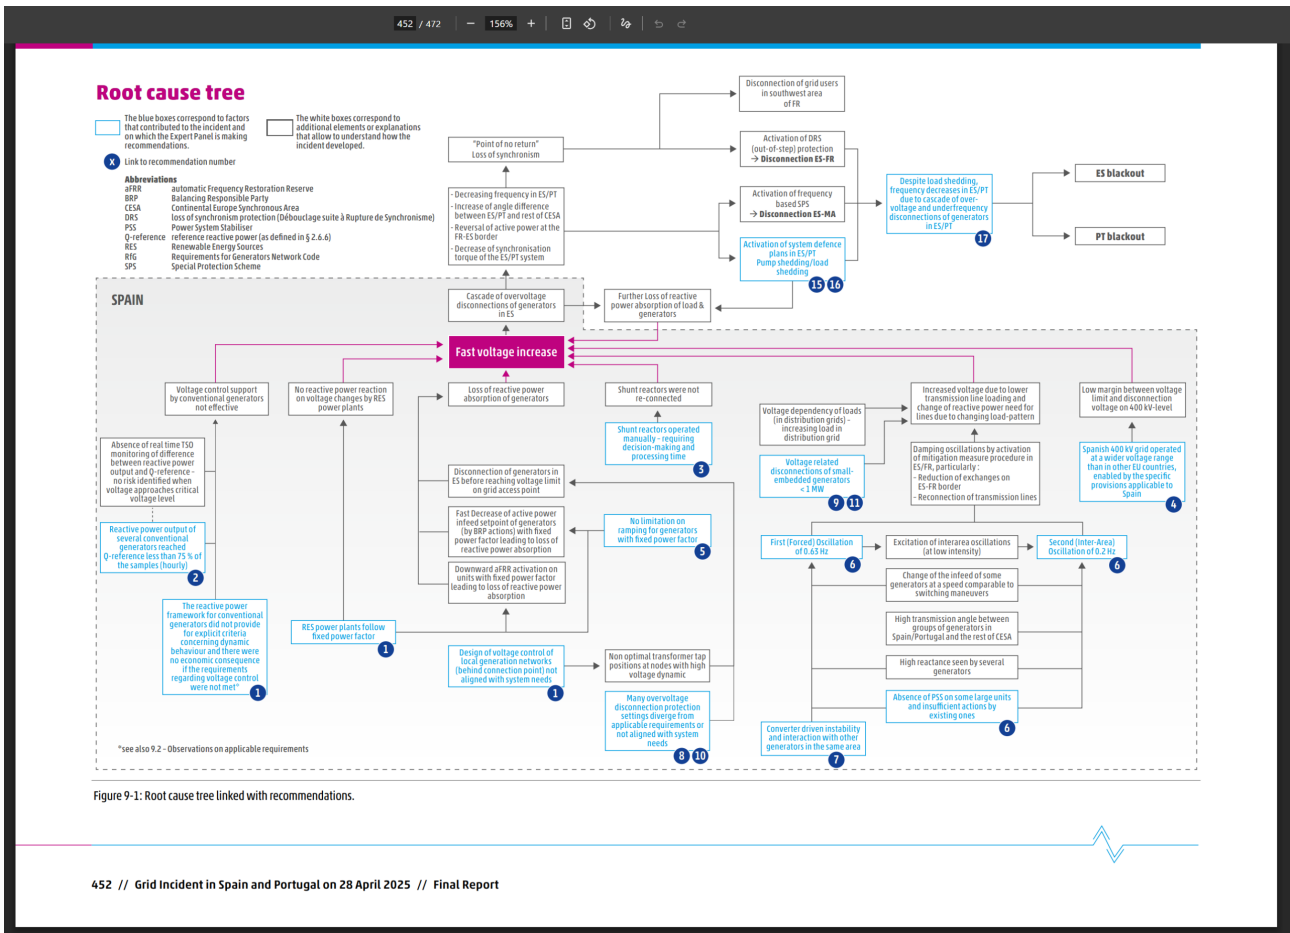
452 / 472 156%

Root cause tree

The blue boxes correspond to factors that contributed to the incident and on which the Expert Panel is making recommendations.

The white boxes correspond to additional elements or explanations that allow to understand how the incident developed.

X Link to recommendation number

Abbreviations
aFRR automatic Frequency Restoration Reserve
BRP Balancing Responsible Party
CESA Continental Europe Synchronous Area
DRS loss of synchronism protection (Débouclage suite à Rupture de Synchronisme)
PSS Power System Stabiliser
Q-reference reference reactive power (as defined in § 2.6.6)
RES Renewable Energy Sources
RfG Requirements for Generators Network Code
SPS Special Protection Scheme

Disconnection of grid users in southwest area of FR

Activation of DRS (out-of-step) protection → Disconnection ES-FR

"Point of no return" Loss of synchronism

Activation of frequency based SPS → Disconnection ES-MA

- Decreasing frequency in ES/PT
- Increase of angle difference between ES/PT and rest of CESA
- Reversal of active power at the FR-ES border
- Decrease of synchronisation torque of the ES/PT system

Activation of system defence plans in ES/PT Pump shedding/load shedding 15 16

Despite load shedding, frequency decreases in ES/PT due to cascade of over-voltage and underfrequency disconnections of generators in ES/PT 17

ES blackout

PT blackout

SPAIN

Cascade of overvoltage disconnections of generators in ES

Further Loss of reactive power absorption of load & generators

Fast voltage increase

Voltage control support by conventional generators not effective

No reactive power reaction on voltage changes by RES power plants

Loss of reactive power absorption of generators

Shunt reactors were not re-connected

Shunt reactors operated manually - requiring decision-making and processing time 3

Increased voltage due to lower transmission line loading and change of reactive power need for lines due to changing load-pattern

Low margin between voltage limit and disconnection voltage on 400 kV-level

Absence of real time TSO monitoring of difference between reactive power output and Q-reference - no risk identified when voltage approaches critical voltage level

Voltage dependency of loads (in distribution grids) - increasing load in distribution grid

Voltage related disconnections of small-embedded generators < 1 MW 9 11

Damping oscillations by activation of mitigation measure procedure in ES/FR, particularly:
- Reduction of exchanges on ES-FR border
- Reconnection of transmission lines

Spanish 400 kV grid operated at a wider voltage range than in other EU countries, enabled by the specific provisions applicable to Spain 4

Disconnection of generators in ES before reaching voltage limit on grid access point

Reactive power output of several conventional generators reached Q-reference less than 75 % of the samples (hourly) 2

Fast Decrease of active power infeed setpoint of generators (by BRP actions) with fixed power factor leading to loss of reactive power absorption

No limitation on ramping for generators with fixed power factor 5

First (Forced) Oscillation of 0.63 Hz 6

Excitation of interarea oscillations (at low intensity)

Second (Inter-Area) Oscillation of 0.2 Hz 6

Downward aFRR activation on units with fixed power factor leading to loss of reactive power absorption

Change of the infeed of some generators at a speed comparable to switching maneuvers

The reactive power framework for conventional generators did not provide for explicit criteria concerning dynamic behaviour and there were no economic consequence if the requirements regarding voltage control were not met* 1

RES power plants follow fixed power factor 1

High transmission angle between groups of generators in Spain/Portugal and the rest of CESA

Design of voltage control of local generation networks (behind connection point) not aligned with system needs 1

Non optimal transformer tap positions at nodes with high voltage dynamic

High reactance seen by several generators

Many overvoltage disconnection protection settings diverge from applicable requirements or not aligned with system needs 8 10

Absence of PSS on some large units and insufficient actions by existing ones 6

Converter driven instability and interaction with other generators in the same area 7

*see also 9.2 - Observations on applicable requirements

Figure 9-1: Root cause tree linked with recommendations.

452 // Grid Incident in Spain and Portugal on 28 April 2025 // Final Report